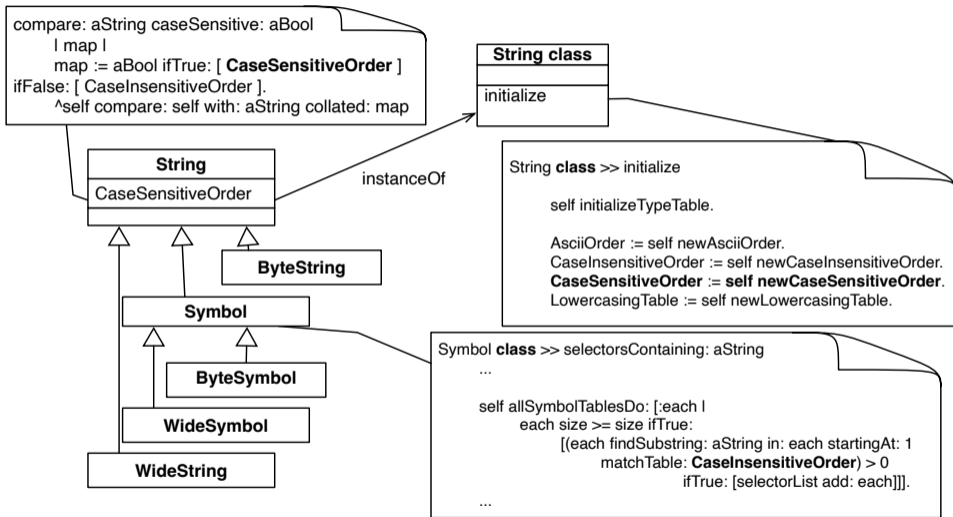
compare: aString caseSensitive: aBool
| map |
map := aBool ifTrue: [ **CaseSensitiveOrder** ]
ifFalse: [ CaseInsensitiveOrder ].
^self compare: self with: aString collated: map

String class

initialize

String

CaseSensitiveOrder

instanceOf

String **class** >> initialize

self initializeTypeTable.

AsciiOrder := self newAsciiOrder.
CaseInsensitiveOrder := self newCaseInsensitiveOrder.
**CaseSensitiveOrder := self newCaseSensitiveOrder.**
LowercasingTable := self newLowercasingTable.

ByteString

Symbol

ByteSymbol

WideSymbol

WideString

Symbol **class** >> selectorsContaining: aString
...

self allSymbolTablesDo: [:each |
each size >= size ifTrue:
[(each findSubstring: aString in: each startingAt: 1
matchTable: **CaseInsensitiveOrder**) > 0
ifTrue: [selectorList add: each]]].
...